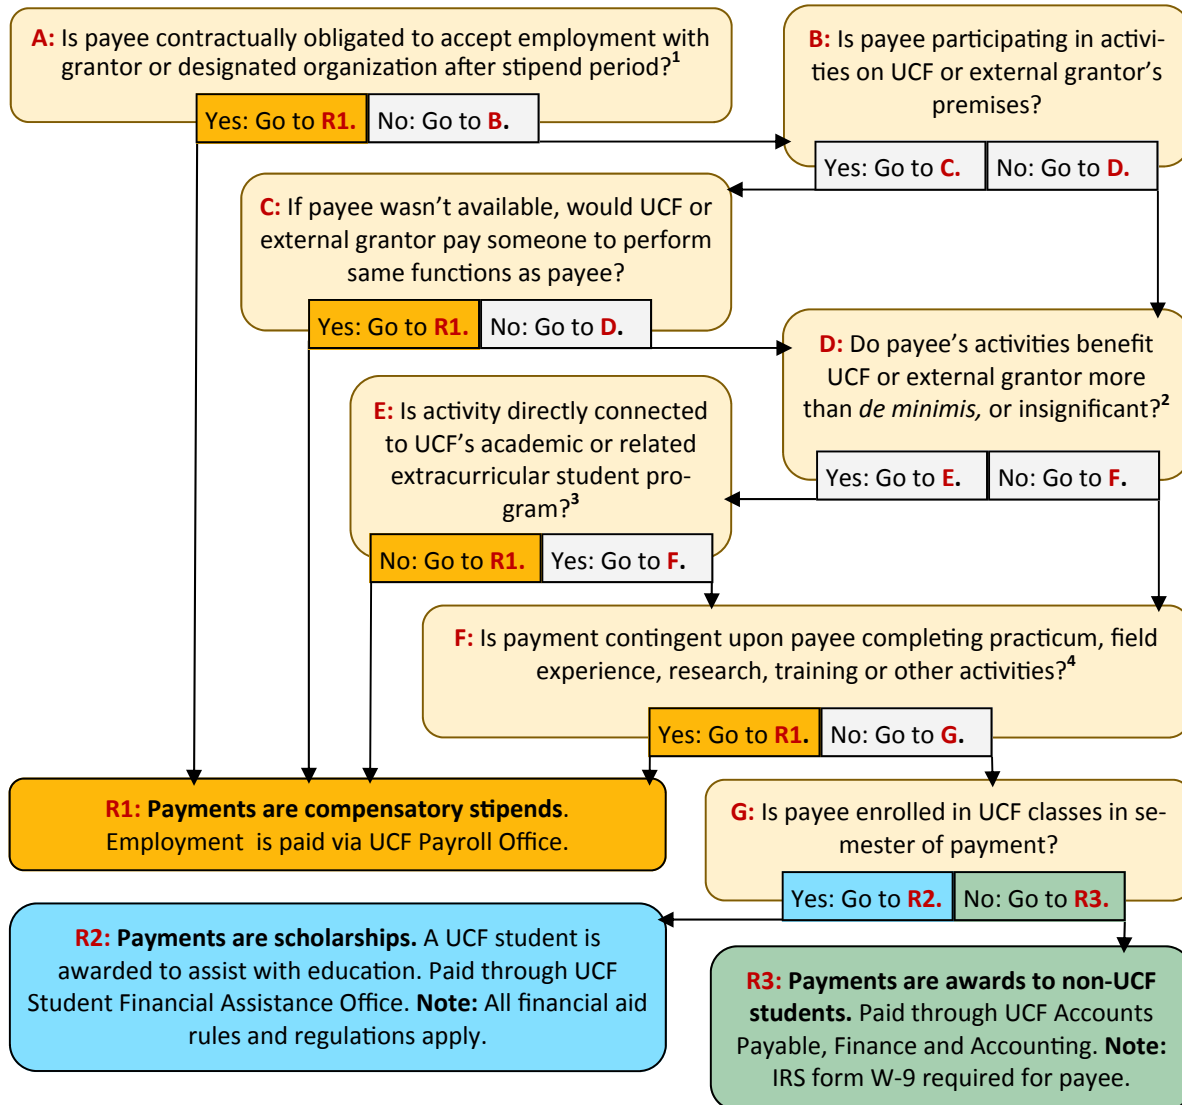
A: Is payee contractually obligated to accept employment with grantor or designated organization after stipend period?$^1$

Yes: Go to R1. No: Go to B.

B: Is payee participating in activities on UCF or external grantor's premises?

Yes: Go to C. No: Go to D.

C: If payee wasn't available, would UCF or external grantor pay someone to perform same functions as payee?

Yes: Go to R1. No: Go to D.

D: Do payee's activities benefit UCF or external grantor more than *de minimis,* or insignificant?$^2$

Yes: Go to E. No: Go to F.

E: Is activity directly connected to UCF's academic or related extracurricular student program?$^3$

No: Go to R1. Yes: Go to F.

F: Is payment contingent upon payee completing practicum, field experience, research, training or other activities?$^4$

Yes: Go to R1. No: Go to G.

R1: Payments are compensatory stipends. Employment is paid via UCF Payroll Office.

G: Is payee enrolled in UCF classes in semester of payment?

Yes: Go to R2. No: Go to R3.

R2: Payments are scholarships. A UCF student is awarded to assist with education. Paid through UCF Student Financial Assistance Office. Note: All financial aid rules and regulations apply.

R3: Payments are awards to non-UCF students. Paid through UCF Accounts Payable, Finance and Accounting. Note: IRS form W-9 required for payee.